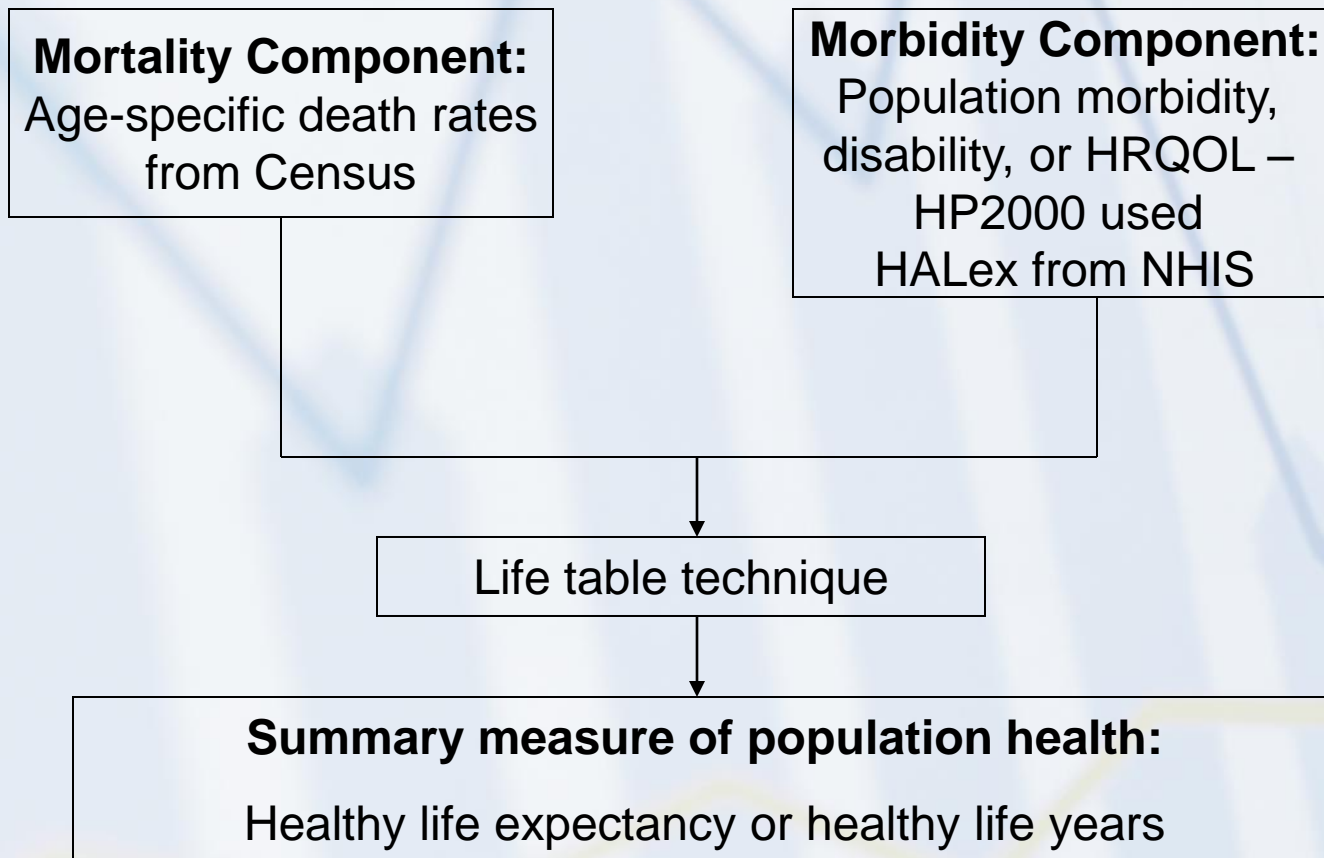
**Mortality Component:**
Age-specific death rates from Census

**Morbidity Component:**
Population morbidity, disability, or HRQOL – HP2000 used HALex from NHIS

Life table technique

**Summary measure of population health:**

Healthy life expectancy or healthy life years